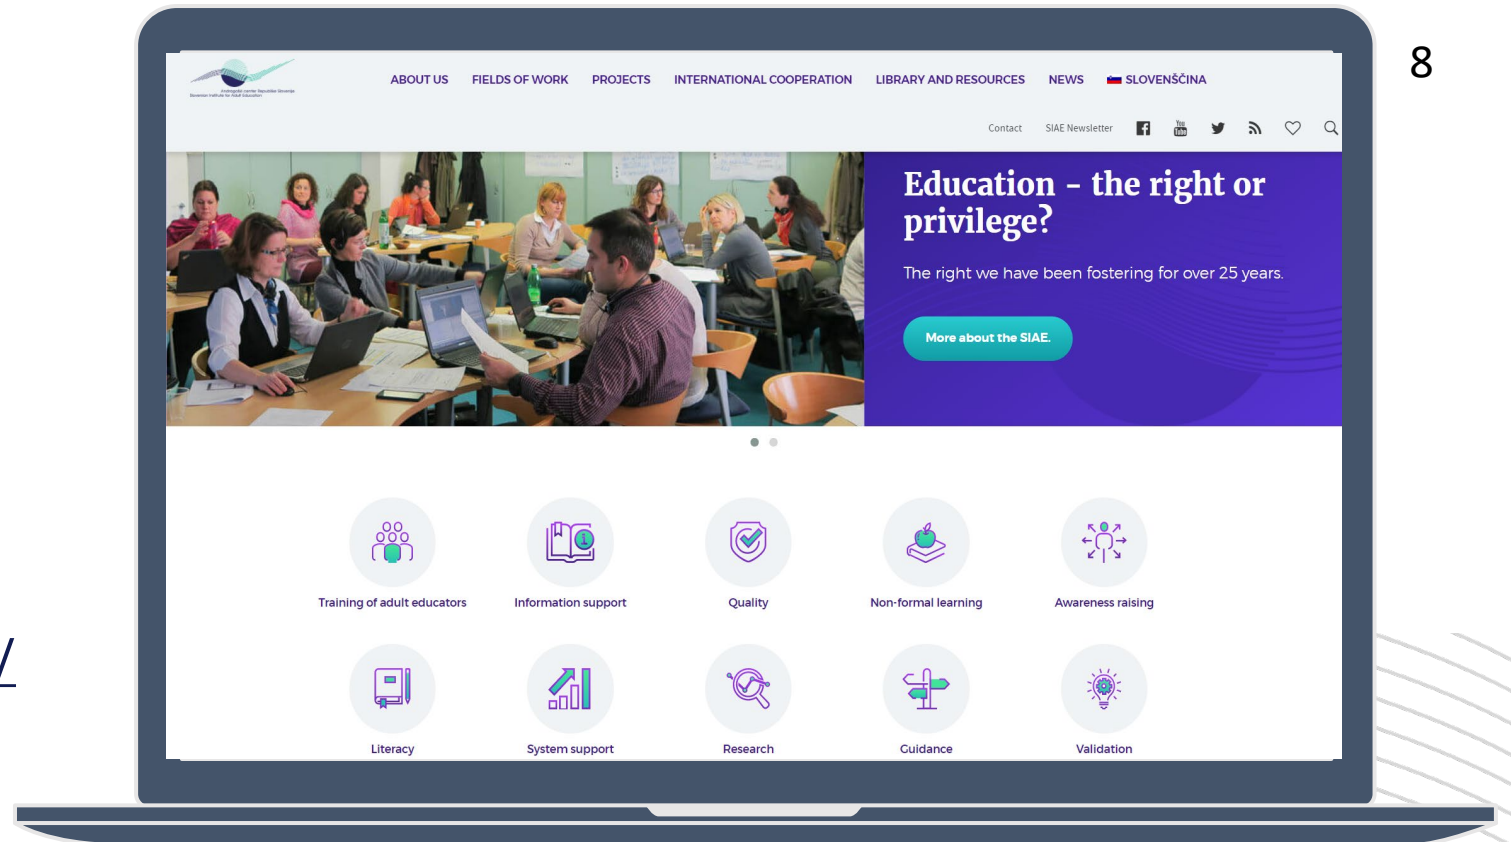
8

ABOUT US FIELDS OF WORK PROJECTS INTERNATIONAL COOPERATION LIBRARY AND RESOURCES NEWS SLOVENŠČINA

Contact SIAE Newsletter

Education – the right or privilege?

The right we have been fostering for over 25 years.

More about the SIAE.

Training of adult educators
Information support
Quality
Non-formal learning
Awareness raising

Literacy
System support
Research
Guidance
Validation